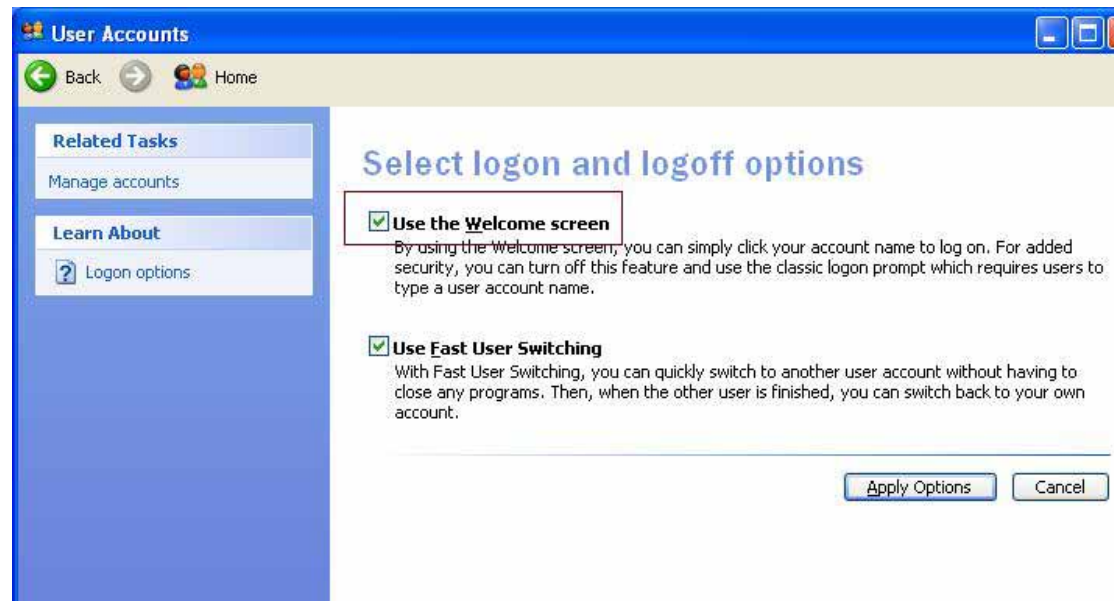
User Accounts

Back Home

Related Tasks

Manage accounts

Learn About

Logon options

Select logon and logoff options

Use the Welcome screen

By using the Welcome screen, you can simply click your account name to log on. For added security, you can turn off this feature and use the classic logon prompt which requires users to type a user account name.

Use Fast User Switching

With Fast User Switching, you can quickly switch to another user account without having to close any programs. Then, when the other user is finished, you can switch back to your own account.

Apply Options Cancel